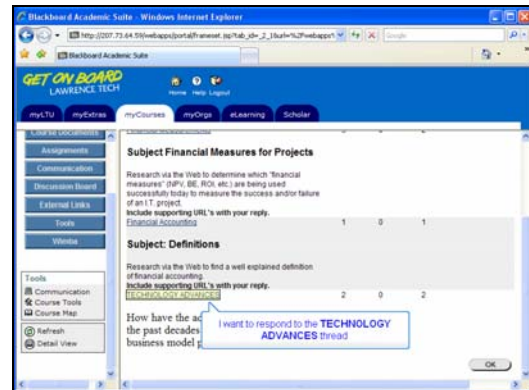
Blackboard Academic Suite - Windows Internet Explorer

http://207.73.64.59/webapps/portal/frameset.jsp?tab_id=_2_1&url=%2Fwebapps%

Google

Blackboard Academic Suite

GET ON BOARD
LAWRENCE TECH

Home Help Logout

myLTU myExtras myCourses myOrgs eLearning Scholar

Course Documents
Assignments
Communication
Discussion Board
External Links
Tools
Wimba

Tools
Communication
Course Tools
Course Map

Refresh
Detail View

Subject Financial Measures for Projects

Research via the Web to determine which "financial measures" (NPV, BE, ROI, etc.) are being used successfully today to measure the success and/or failure of an I.T. project.
Include supporting URL's with your reply.

Financial Accounting 1 0 1

Subject: Definitions

Research via the Web to find a well explained definition of financial accounting.
Include supporting URL's with your reply.

TECHNOLOGY ADVANCES 2 0 2

How have the ac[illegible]
the past decades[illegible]
business model p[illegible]

I want to respond to the TECHNOLOGY ADVANCES thread

OK